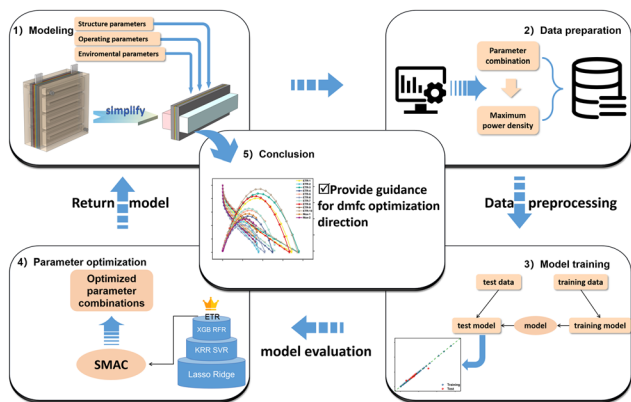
1) Modeling

Structure parameters

Operating parameters

Enviromental parameters

simplify

2) Data preparation

Parameter combination

Maximum power density

5) Conclusion

☑Provide guidance for dmfc optimization direction

Return model

Data preprocessing

4) Parameter optimization

Optimized parameter combinations

ETR

XGB RFR

KRR SVR

Lasso Ridge

SMAC

model evaluation

3) Model training

test data

training data

test model

model

training model

Training

Test